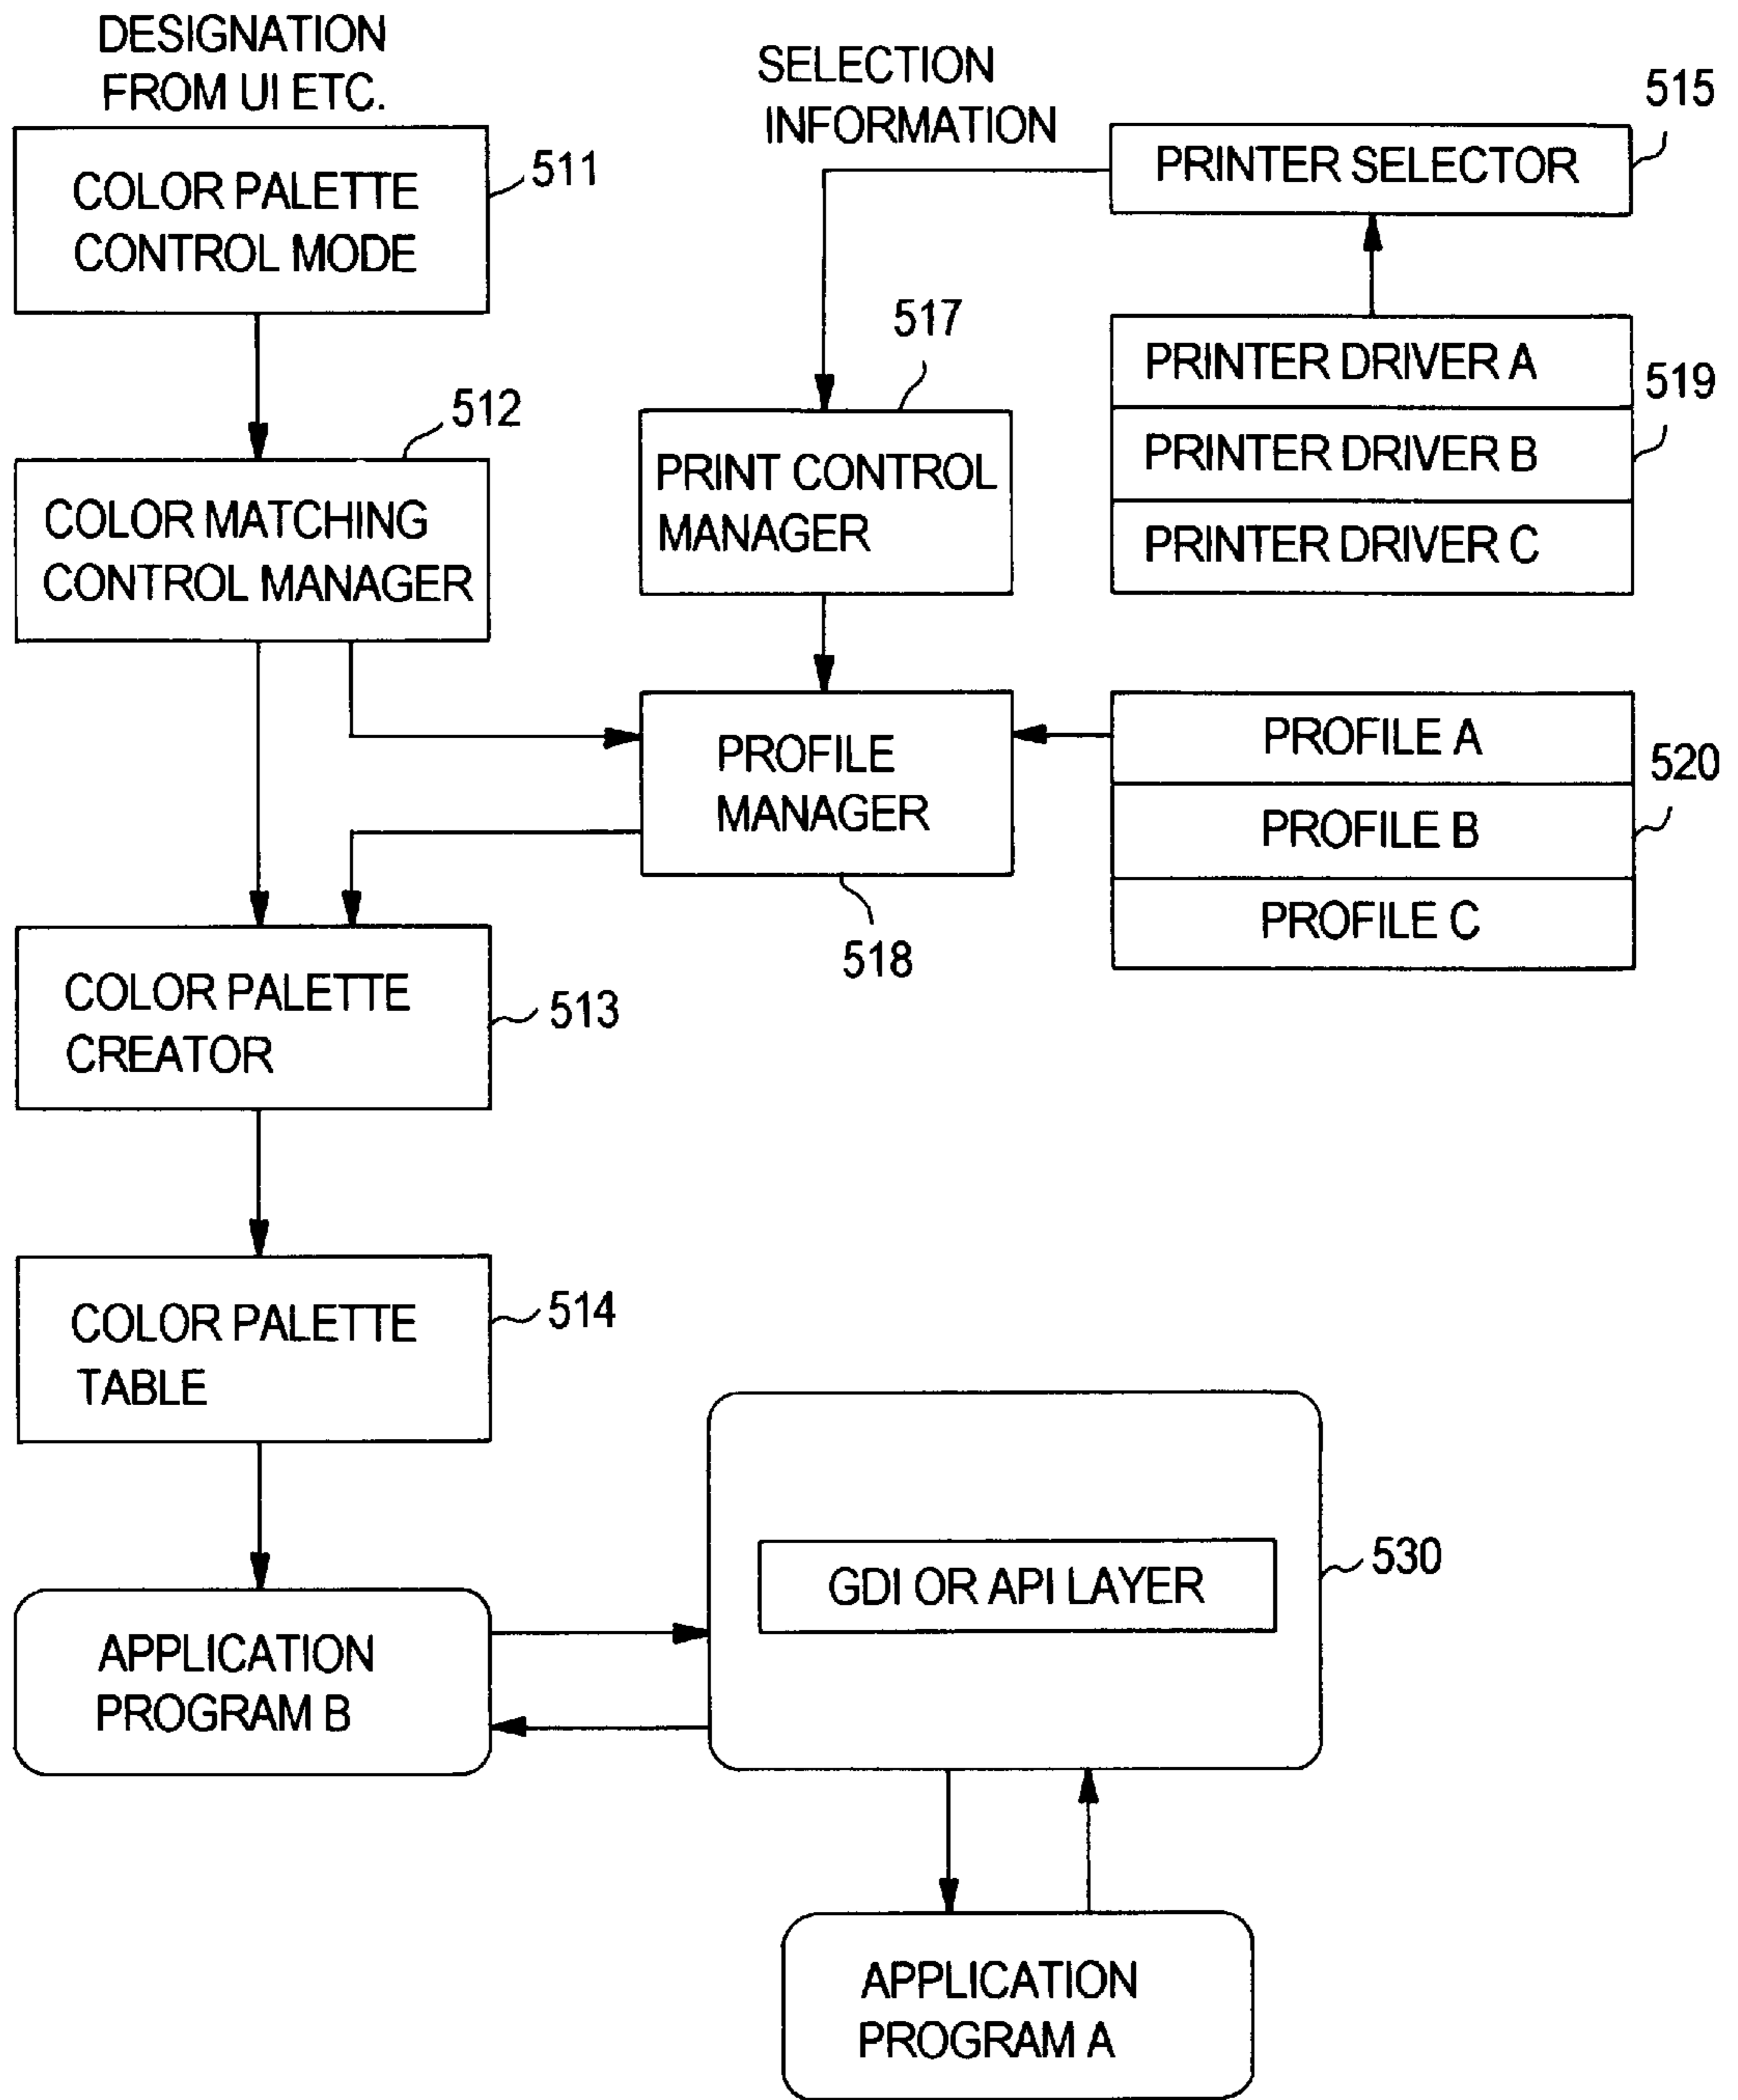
DESIGNATION FROM UI ETC.

COLOR PALETTE CONTROL MODE

511

SELECTION INFORMATION

515

PRINTER SELECTOR

517

PRINTER DRIVER A

PRINTER DRIVER B

PRINTER DRIVER C

519

512

COLOR MATCHING CONTROL MANAGER

PRINT CONTROL MANAGER

PROFILE MANAGER

PROFILE A

PROFILE B

PROFILE C

520

518

COLOR PALETTE CREATOR

513

COLOR PALETTE TABLE

514

GDI OR API LAYER

530

APPLICATION PROGRAM B

APPLICATION PROGRAM A